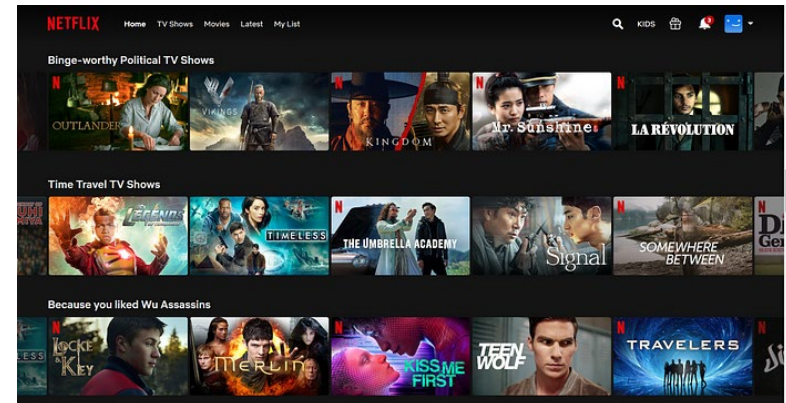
NETFLIX Home TV Shows Movies Latest My List

KIDS

Binge-worthy Political TV Shows

OUTLANDER

VIKINGS

N KINGDOM

N Mr. Sunshine

N LA RÉVOLUTION

Time Travel TV Shows

LEGENDS

TIMELESS

N THE UMBRELLA ACADEMY

N Signal

N SOMEWHERE BETWEEN

Because you liked Wu Assassins

N LOCKE & KEY

MERLIN

N KISS ME FIRST

TEEN WOLF

N TRAVELERS